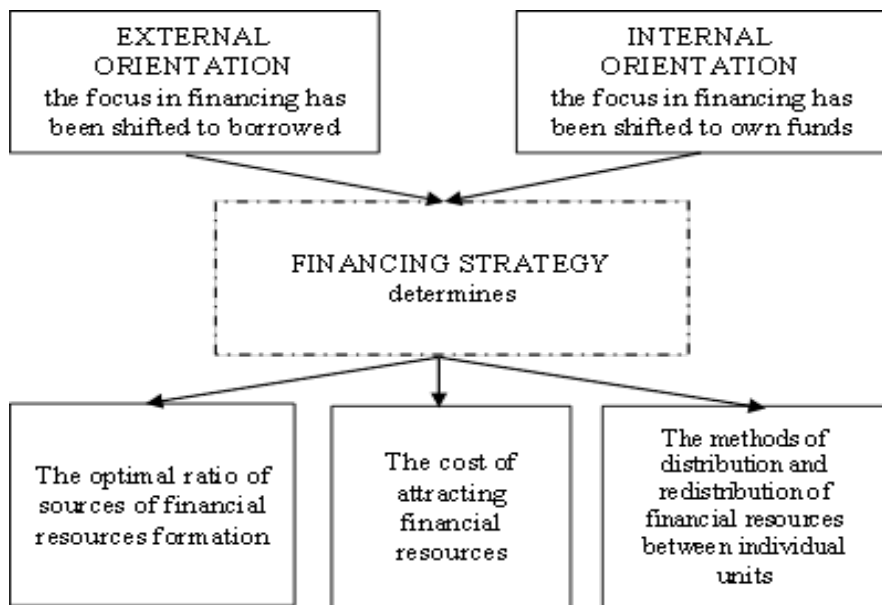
EXTERNAL ORIENTATION
the focus in financing has been shifted to borrowed

INTERNAL ORIENTATION
the focus in financing has been shifted to own funds

FINANCING STRATEGY
determines

The optimal ratio of sources of financial resources formation

The cost of attracting financial resources

The methods of distribution and redistribution of financial resources between individual units